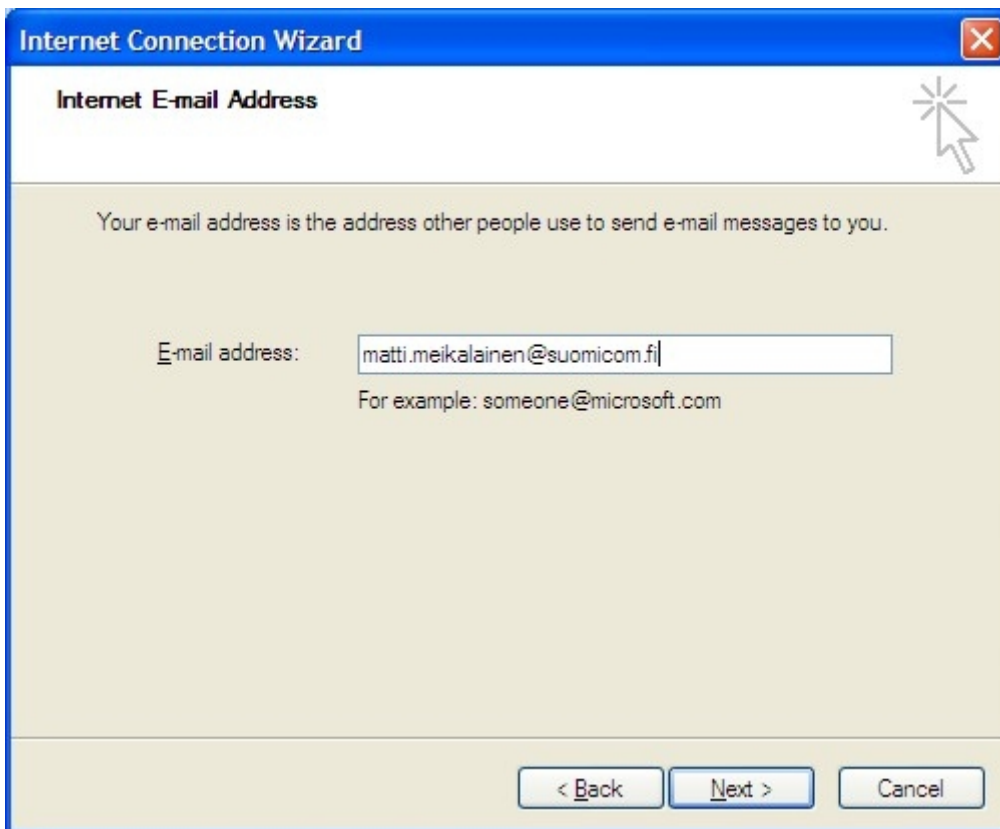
Internet Connection Wizard

Internet E-mail Address

Your e-mail address is the address other people use to send e-mail messages to you.

E-mail address: matti.meikalainen@suomicom.fi

For example: someone@microsoft.com

< Back
Next >
Cancel